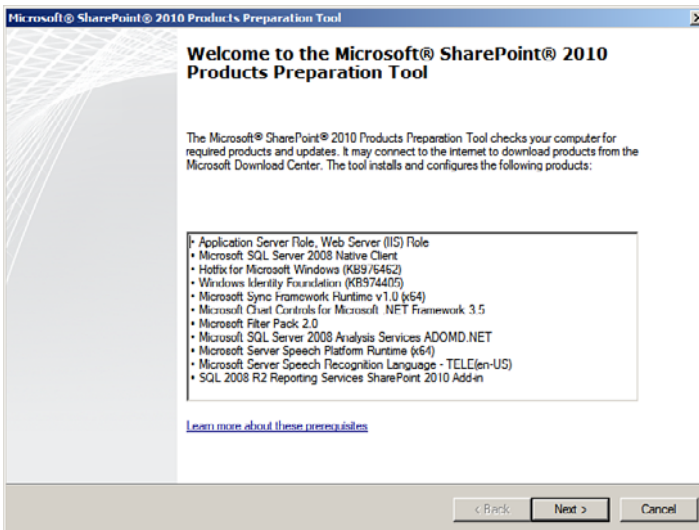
Microsoft® SharePoint® 2010 Products Preparation Tool

Welcome to the Microsoft® SharePoint® 2010 Products Preparation Tool

The Microsoft® SharePoint® 2010 Products Preparation Tool checks your computer for required products and updates. It may connect to the internet to download products from the Microsoft Download Center. The tool installs and configures the following products:

• Application Server Role, Web Server (IIS) Role
• Microsoft SQL Server 2008 Native Client
• Hotfix for Microsoft Windows (KB976462)
• Windows Identity Foundation (KB974405)
• Microsoft Sync Framework Runtime v1.0 (x64)
• Microsoft Chart Controls for Microsoft .NET Framework 3.5
• Microsoft Filter Pack 2.0
• Microsoft SQL Server 2008 Analysis Services ADOMD.NET
• Microsoft Server Speech Platform Runtime (x64)
• Microsoft Server Speech Recognition Language - TELE(en-US)
• SQL 2008 R2 Reporting Services SharePoint 2010 Add-in

Learn more about these prerequisites

< Back Next > Cancel